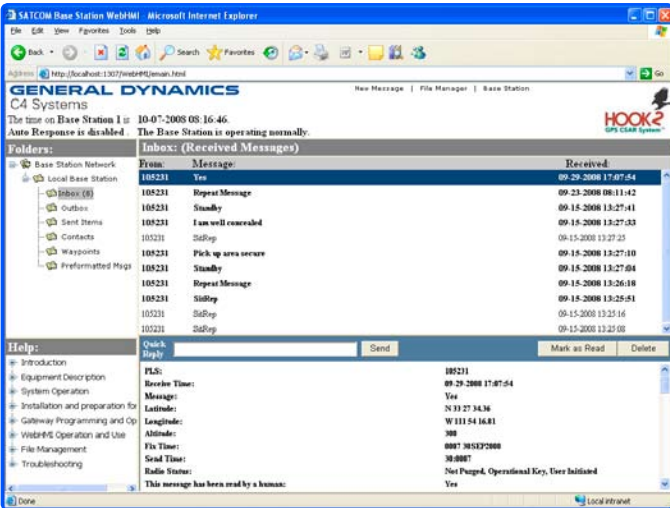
SATCOM Base Station WebHMI - Microsoft Internet Explorer

File Edit View Favorites Tools Help

Back Search Favorites

Address http://localhost:1307/WebHMI/emain.html Go

GENERAL DYNAMICS
C4 Systems

New Message | File Manager | Base Station

HOOK2
GPS CSAR System

The time on Base Station 1 is: 10-07-2008 08:16:46.
Auto Response is disabled. The Base Station is operating normally.

Folders:
Base Station Network
Local Base Station
Inbox (8)
Outbox
Sent Items
Contacts
Waypoints
Preformatted Msgs

Inbox: (Received Messages)

| From: | Message: | Received: |
|---|---|---|
| 105231 | Yes | 09-29-2008 17:07:54 |
| 105231 | Repeat Message | 09-23-2008 08:11:42 |
| 105231 | Standby | 09-15-2008 13:27:41 |
| 105231 | I am well concealed | 09-15-2008 13:27:33 |
| 105231 | SitRep | 09-15-2008 13:27:25 |
| 105231 | Pick up area secure | 09-15-2008 13:27:10 |
| 105231 | Standby | 09-15-2008 13:27:04 |
| 105231 | Repeat Message | 09-15-2008 13:26:18 |
| 105231 | SitRep | 09-15-2008 13:25:51 |
| 105231 | SitRep | 09-15-2008 13:25:16 |
| 105231 | SitRep | 09-15-2008 13:25:08 |

Help:
Introduction
Equipment Description
System Operation
Installation and preparation for
Gateway Programming and Op
WebHMI Operation and Use
File Management
Troubleshooting

Quick Reply Send Mark as Read Delete

| | |
|---|---|
| PLS: | 105231 |
| Receive Time: | 09-29-2008 17:07:54 |
| Message: | Yes |
| Latitude: | N 33 27 34.36 |
| Longitude: | W 111 54 16.81 |
| Altitude: | 308 |
| Fix Time: | 0007 30SEP2008 |
| Send Time: | 30:0007 |
| Radio Status: | Not Purged, Operational Key, User Initiated |
| This message has been read by a human: | Yes |

Done Local intranet